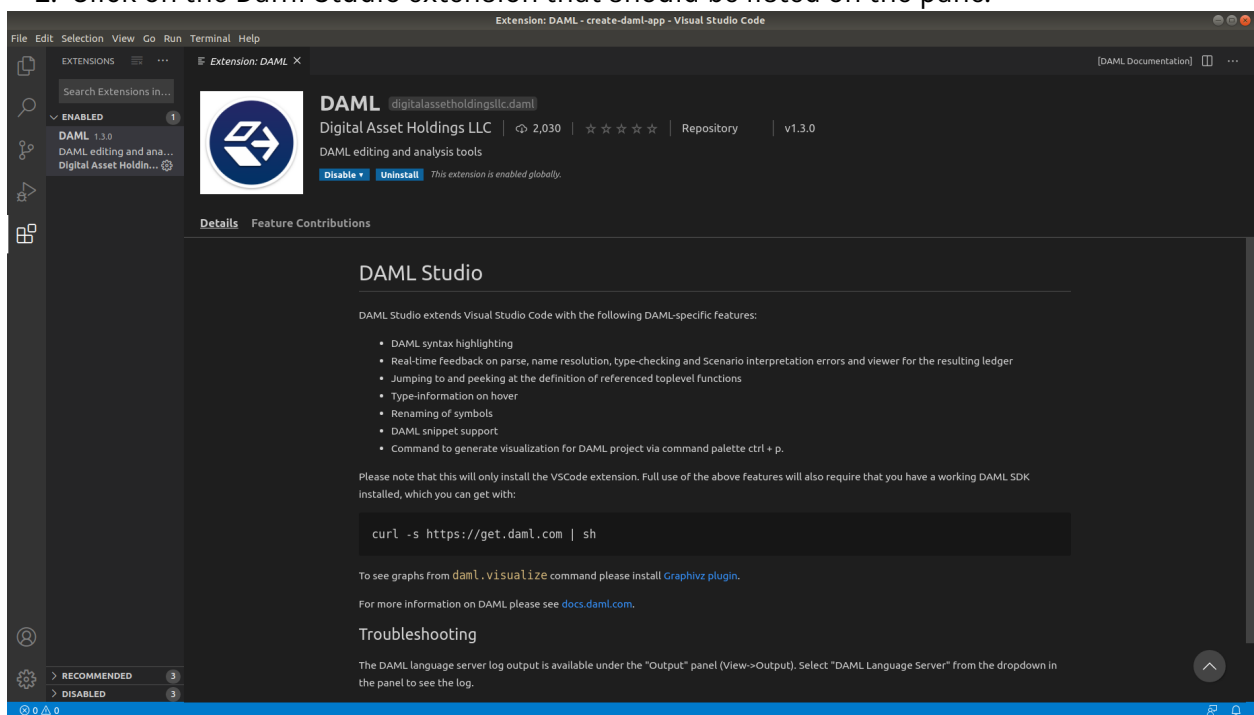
2. Click on the DAML Studio extension that should be listed on the pane.

Extension: DAML - create-daml-app - Visual Studio Code

File Edit Selection View Go Run Terminal Help

EXTENSIONS

Search Extensions in...

ENABLED 1

DAML 1.3.0
DAML editing and ana...
Digital Asset Holdin...

Extension: DAML ×

[DAML Documentation]

DAML digitalassetholdingsllc.daml
Digital Asset Holdings LLC | 2,030 | ☆☆☆☆☆ | Repository | v1.3.0
DAML editing and analysis tools
Disable ▾ Uninstall This extension is enabled globally.

Details Feature Contributions

DAML Studio

DAML Studio extends Visual Studio Code with the following DAML-specific features:

- DAML syntax highlighting
- Real-time feedback on parse, name resolution, type-checking and Scenario interpretation errors and viewer for the resulting ledger
- Jumping to and peeking at the definition of referenced toplevel functions
- Type-information on hover
- Renaming of symbols
- DAML snippet support
- Command to generate visualization for DAML project via command palette ctrl + p.

Please note that this will only install the VSCode extension. Full use of the above features will also require that you have a working DAML SDK installed, which you can get with:

curl -s https://get.daml.com | sh

To see graphs from daml.visualize command please install Graphivz plugin.

For more information on DAML please see docs.daml.com.

Troubleshooting

The DAML language server log output is available under the "Output" panel (View->Output). Select "DAML Language Server" from the dropdown in the panel to see the log.

RECOMMENDED 3

DISABLED 3

⊗ 0 ⚠ 0